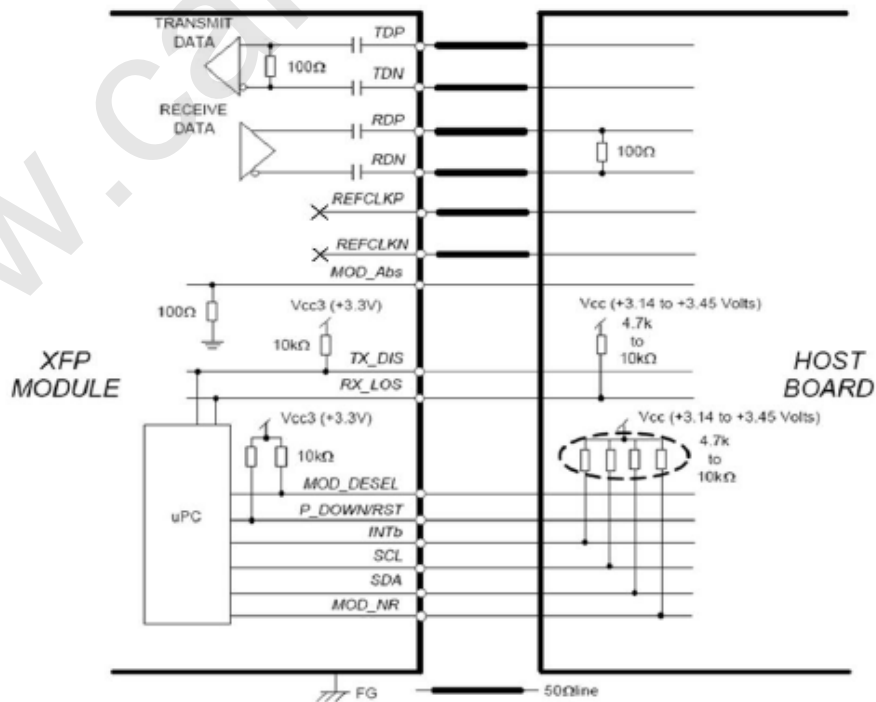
TRANSMIT DATA

100Ω

TDP

TDN

RECEIVE DATA

RDP

RDN

100Ω

REFCLKP

REFCLKN

MOD_Abs

100Ω

Vcc3 (+3.3V)

10kΩ

Vcc (+3.14 to +3.45 Volts)

4.7k to 10kΩ

XFP MODULE

TX_DIS

RX_LOS

HOST BOARD

Vcc3 (+3.3V)

10kΩ

Vcc (+3.14 to +3.45 Volts)

4.7k to 10kΩ

uPC

MOD_DESEL

P_DOWN/RST

INTb

SCL

SDA

MOD_NR

FG

50Ωline